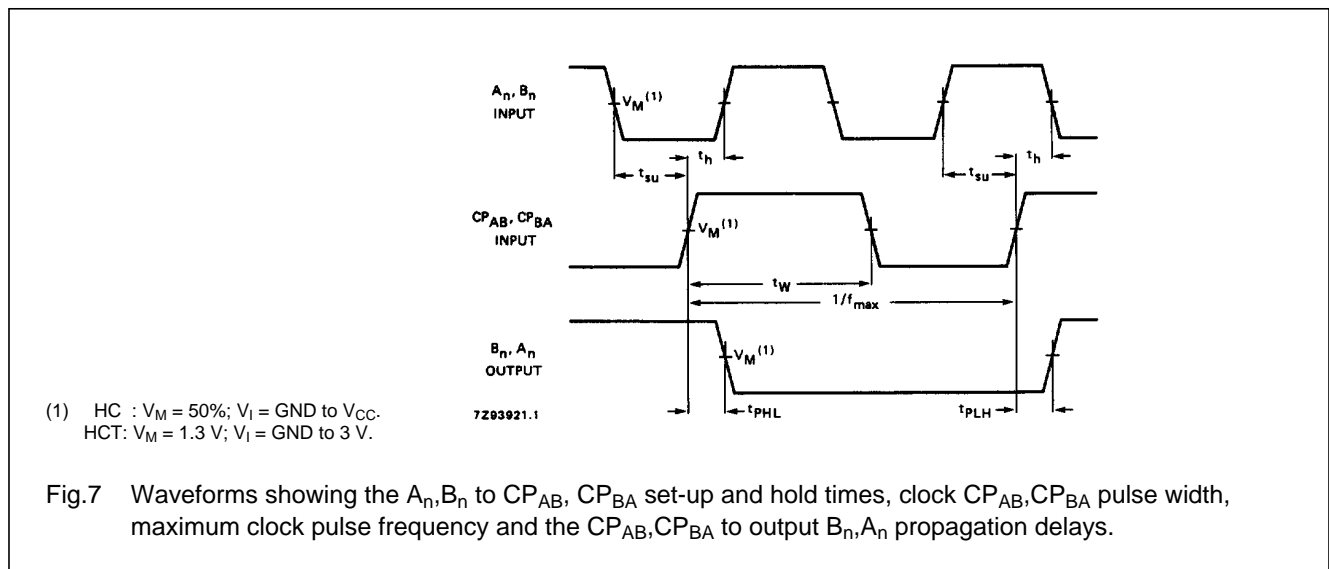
$A_n, B_n$
INPUT

$V_M^{(1)}$

$t_{su}$

$t_h$

$t_{su}$

$t_h$

$CP_{AB}, CP_{BA}$
INPUT

$V_M^{(1)}$

$t_W$

$1/f_{max}$

$B_n, A_n$
OUTPUT

$V_M^{(1)}$

7Z93921.1

$t_{PHL}$

$t_{PLH}$

(1) HC : $V_M$ = 50%; $V_I$ = GND to $V_{CC}$.
HCT: $V_M$ = 1.3 V; $V_I$ = GND to 3 V.

Fig.7 Waveforms showing the $A_n$,$B_n$ to $CP_{AB}$, $CP_{BA}$ set-up and hold times, clock $CP_{AB}$,$CP_{BA}$ pulse width, maximum clock pulse frequency and the $CP_{AB}$,$CP_{BA}$ to output $B_n$,$A_n$ propagation delays.